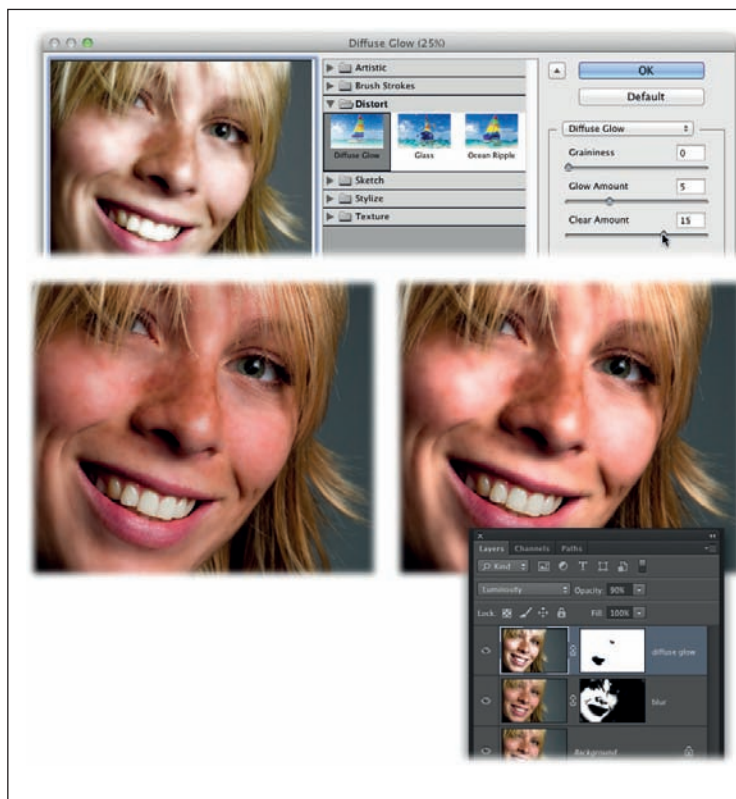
Diffuse Glow (25%)

Artistic
Brush Strokes
Distort
Diffuse Glow
Glass
Ocean Ripple
Sketch
Stylize
Texture

OK
Default

Diffuse Glow
Graininess 0
Glow Amount 5
Clear Amount 15

Layers Channels Paths
Kind
Luminosity
Opacity: 90%
Lock:
Fill: 100%
diffuse glow
blur
Background